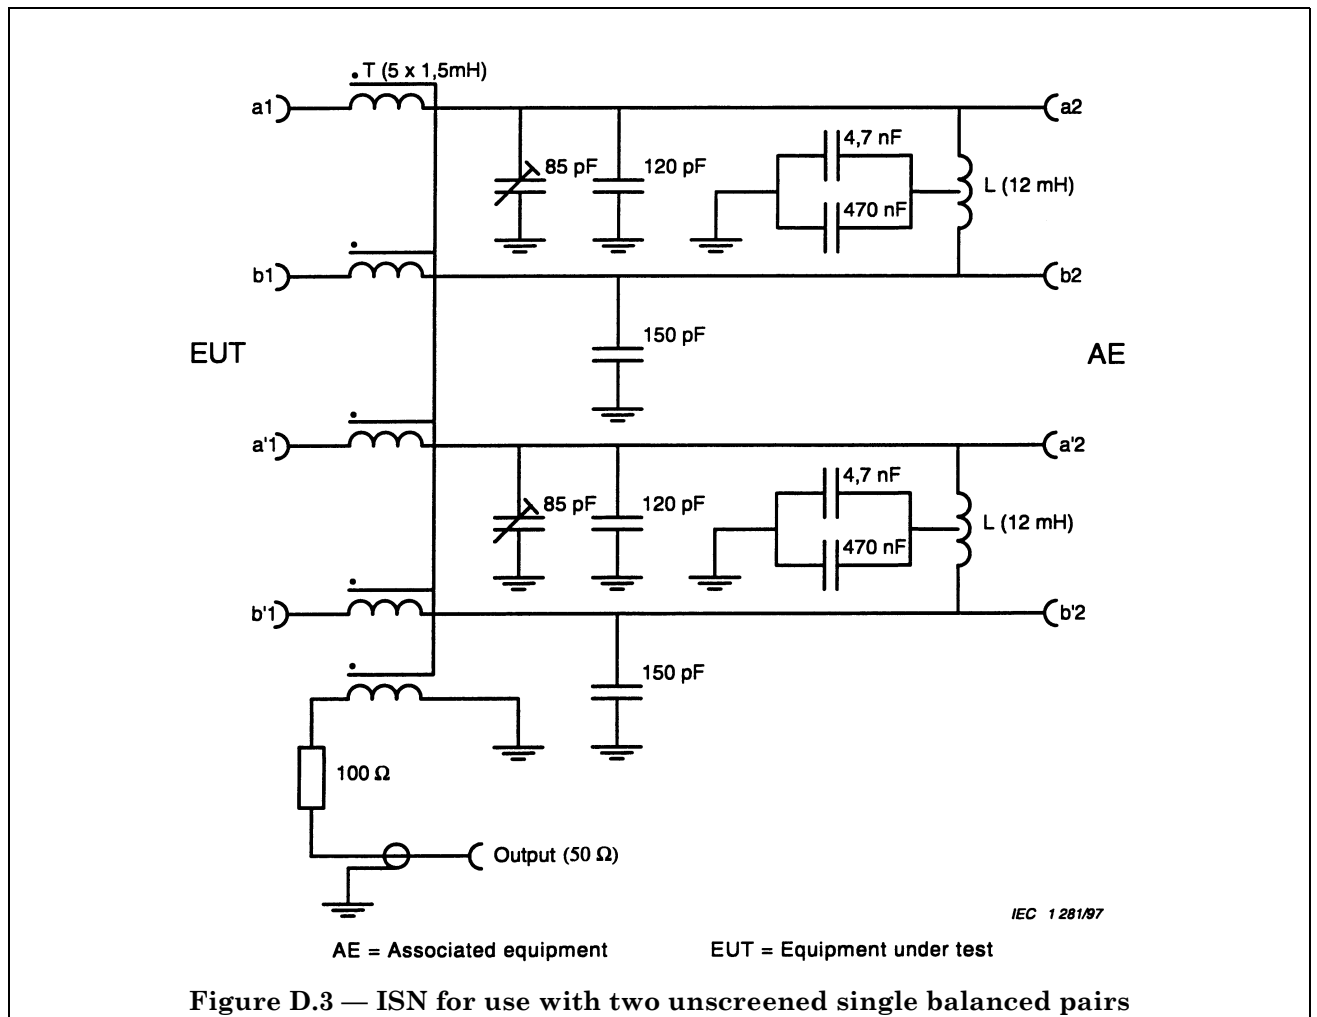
T (5 x 1,5mH)

a1

a2

85 pF

120 pF

4,7 nF

470 nF

L (12 mH)

b1

b2

150 pF

EUT

AE

a'1

a'2

85 pF

120 pF

4,7 nF

470 nF

L (12 mH)

b'1

b'2

150 pF

100 Ω

Output (50 Ω)

IEC 1 281/97

AE = Associated equipment

EUT = Equipment under test

Figure D.3 — ISN for use with two unscreened single balanced pairs